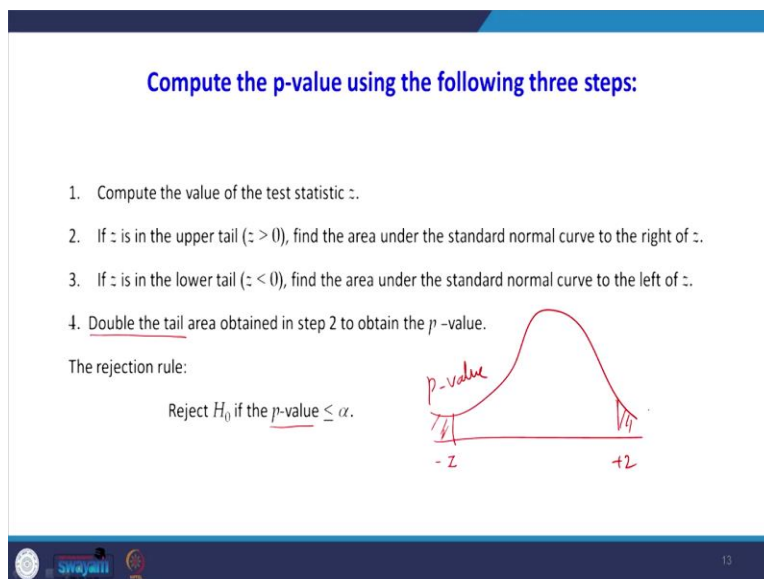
Compute the p-value using the following three steps:

1. Compute the value of the test statistic $z$.

2. If $z$ is in the upper tail ($z > 0$), find the area under the standard normal curve to the right of $z$.

3. If $z$ is in the lower tail ($z < 0$), find the area under the standard normal curve to the left of $z$.

4. Double the tail area obtained in step 2 to obtain the $p$ –value.

The rejection rule:

Reject $H_0$ if the $p$-value $\leq \alpha$.

p-value

- Z

+Z

Swayam

13